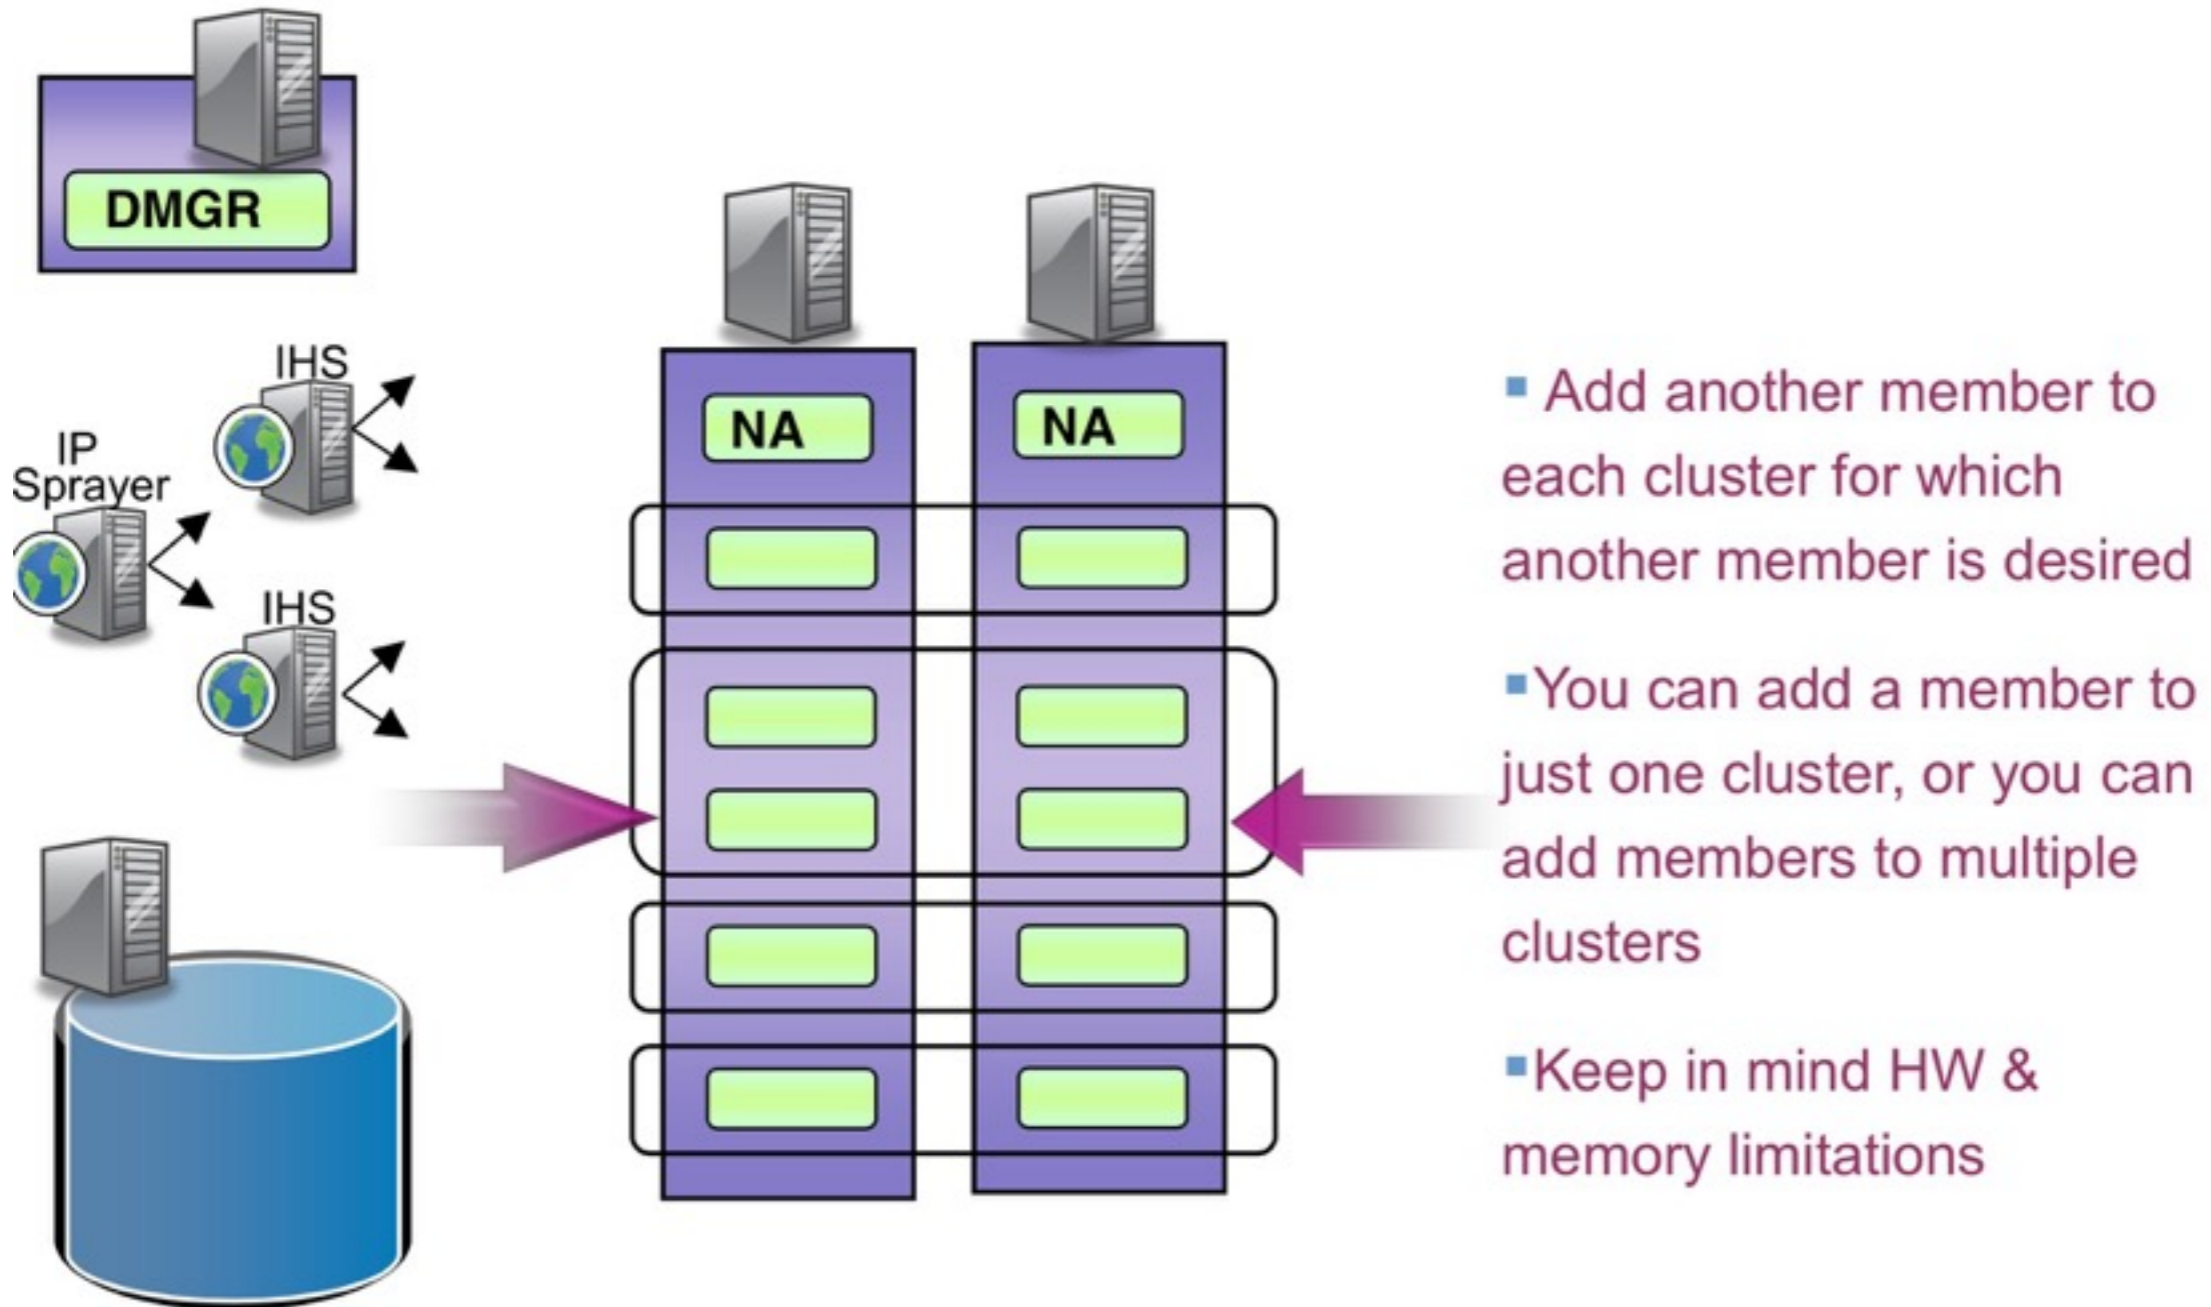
DMGR

IHS

IP Sprayer

IHS

NA

NA

Add another member to each cluster for which another member is desired

You can add a member to just one cluster, or you can add members to multiple clusters

Keep in mind HW & memory limitations